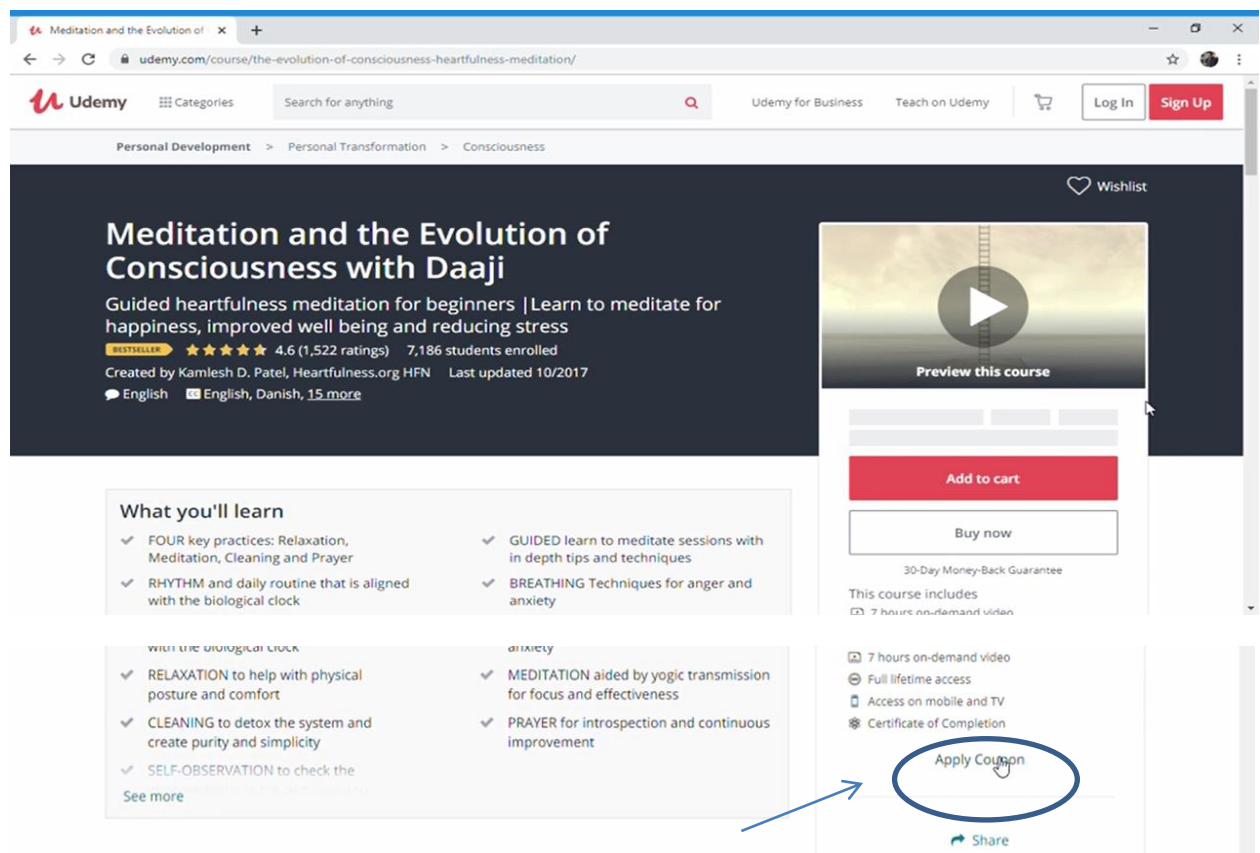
Meditation and the Evolution of

udemy.com/course/the-evolution-of-consciousness-heartfulness-meditation/

Udemy Categories Search for anything Udemy for Business Teach on Udemy Log In Sign Up

Personal Development > Personal Transformation > Consciousness

Wishlist

Meditation and the Evolution of Consciousness with Daaji

Guided heartfulness meditation for beginners |Learn to meditate for happiness, improved well being and reducing stress

BESTSELLER 4.6 (1,522 ratings) 7,186 students enrolled

Created by Kamlesh D. Patel, Heartfulness.org HFN Last updated 10/2017

English English, Danish, 15 more

Preview this course

Add to cart

Buy now

30-Day Money-Back Guarantee

This course includes

7 hours on-demand video

What you'll learn

FOUR key practices: Relaxation, Meditation, Cleaning and Prayer

GUIDED learn to meditate sessions with in depth tips and techniques

RHYTHM and daily routine that is aligned with the biological clock

BREATHING Techniques for anger and anxiety

with the biological clock

anxiety

RELAXATION to help with physical posture and comfort

MEDITATION aided by yogic transmission for focus and effectiveness

CLEANING to detox the system and create purity and simplicity

PRAYER for introspection and continuous improvement

SELF-OBSERVATION to check the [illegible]

See more

7 hours on-demand video

Full lifetime access

Access on mobile and TV

Certificate of Completion

Apply Coupon

Share